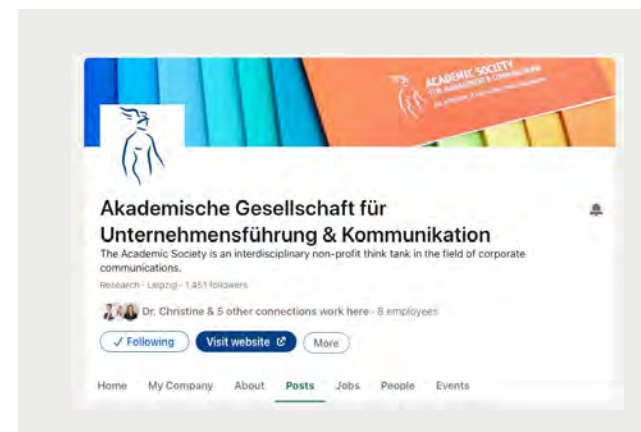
ACADEMIC SOCIETY
FOR MANAGEMENT & COMMUNICATION
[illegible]

Akademische Gesellschaft für Unternehmensführung & Kommunikation

The Academic Society is an interdisciplinary non-profit think tank in the field of corporate communications.

Research · Leipzig · 1,451 followers

Dr. Christine & 5 other connections work here · 8 employees

✓ Following
Visit website
More

Home
My Company
About
Posts
Jobs
People
Events